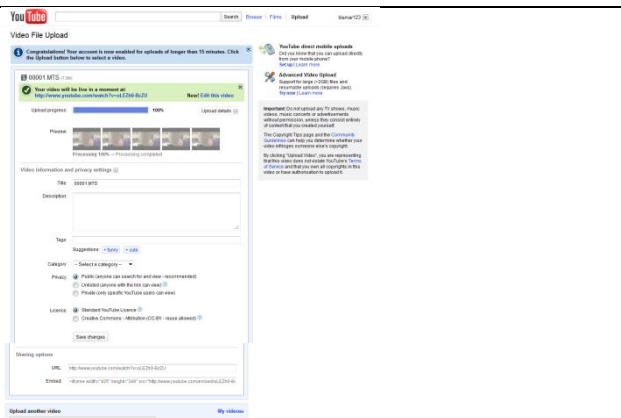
YouTube

Search Browse Films Upload tlamar123

Video File Upload

Congratulations! Your account is now enabled for uploads of longer than 15 minutes. Click the Upload button below to select a video.

00001.MTS (7.3M)

Your video will be live in a moment at: http://www.youtube.com/watch?v=oLEZh0-BcZU New! Edit this video

Upload progress: 100% Upload details

Preview

Processing 100% -- Processing completed

Video information and privacy settings

Title 00001.MTS

Description

Tags

Suggestions: + funny + cute

Category -- Select a category --

Privacy Public (anyone can search for and view - recommended)
Unlisted (anyone with the link can view)
Private (only specific YouTube users can view)

Licence Standard YouTube Licence
Creative Commons - Attribution (CC-BY - reuse allowed)

Save changes

Sharing options

URL http://www.youtube.com/watch?v=oLEZh0-BcZU

Embed <iframe width="425" height="349" src="http://www.youtube.com/embed/oLEZh0-B

Upload another video My videos

YouTube direct mobile uploads
Did you know that you can upload directly from your mobile phone?
Set up | Learn more

Advanced Video Upload
Support for large (>2GB) files and resumable uploads (requires Java).
Try now | Learn more

Important: Do not upload any TV shows, music videos, music concerts or advertisements without permission, unless they consist entirely of content that you created yourself.

The Copyright Tips page and the Community Guidelines can help you determine whether your video infringes someone else's copyright.

By clicking "Upload Video", you are representing that this video does not violate YouTube's Terms of Service and that you own all copyrights in this video or have authorisation to upload it.